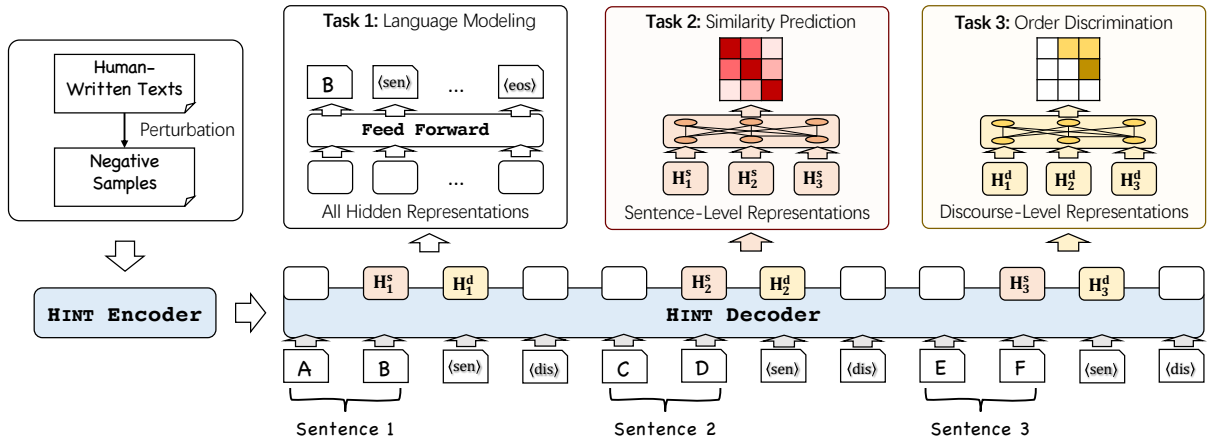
Human-Written Texts

Perturbation

Negative Samples

HINT Encoder

Task 1: Language Modeling

B ⟨sen⟩ ... ⟨eos⟩

Feed Forward

...

All Hidden Representations

Task 2: Similarity Prediction

$\mathbf{H}_1^s$ $\mathbf{H}_2^s$ $\mathbf{H}_3^s$

Sentence-Level Representations

Task 3: Order Discrimination

$\mathbf{H}_1^d$ $\mathbf{H}_2^d$ $\mathbf{H}_3^d$

Discourse-Level Representations

$\mathbf{H}_1^s$ $\mathbf{H}_1^d$ $\mathbf{H}_2^s$ $\mathbf{H}_2^d$ $\mathbf{H}_3^s$ $\mathbf{H}_3^d$

HINT Decoder

A B ⟨sen⟩ ⟨dis⟩ C D ⟨sen⟩ ⟨dis⟩ E F ⟨sen⟩ ⟨dis⟩

Sentence 1

Sentence 2

Sentence 3